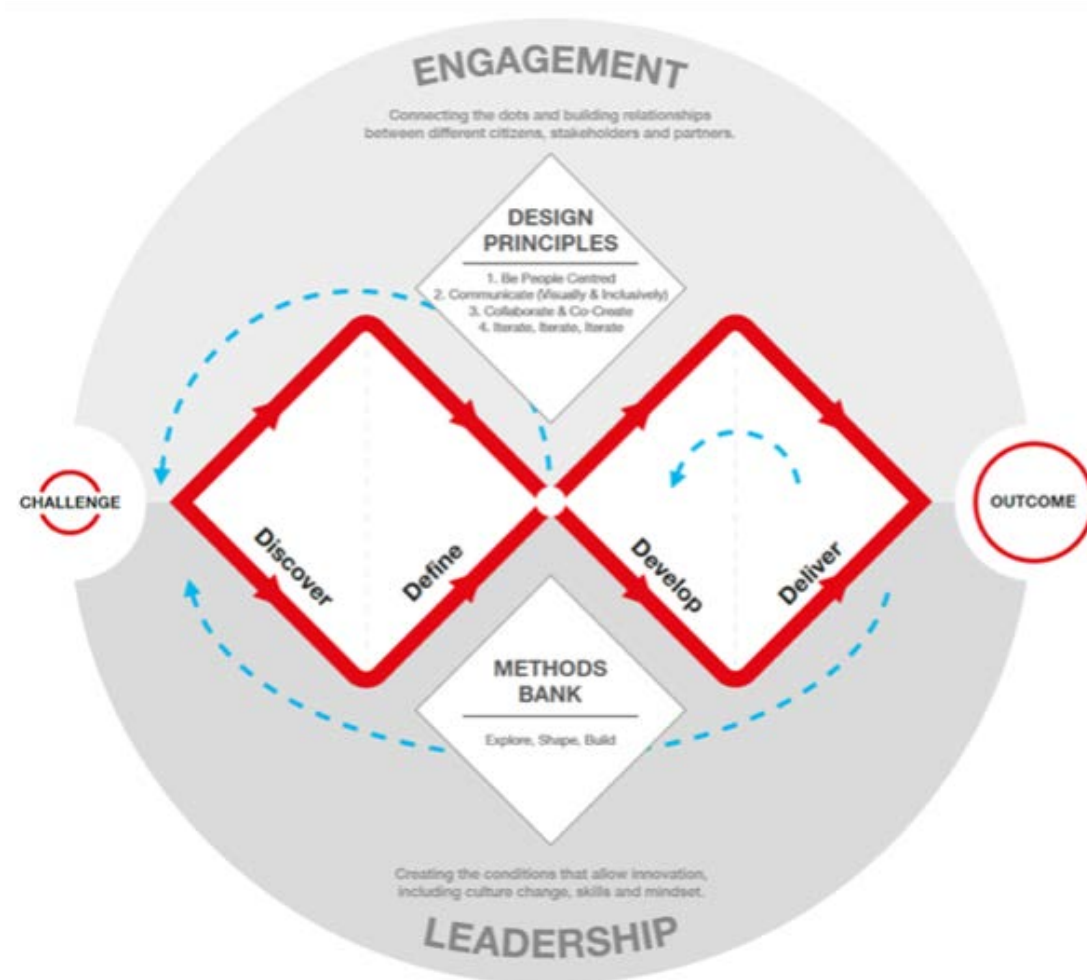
ENGAGEMENT

Connecting the dots and building relationships between different citizens, stakeholders and partners.

DESIGN PRINCIPLES

1. Be People Centred
2. Communicate (Visually & Inclusively)
3. Collaborate & Co-Create
4. Iterate, Iterate, Iterate

CHALLENGE

Discover

Define

Develop

Deliver

OUTCOME

METHODS BANK

Explore, Shape, Build

Creating the conditions that allow innovation, including culture change, skills and mindset.

LEADERSHIP